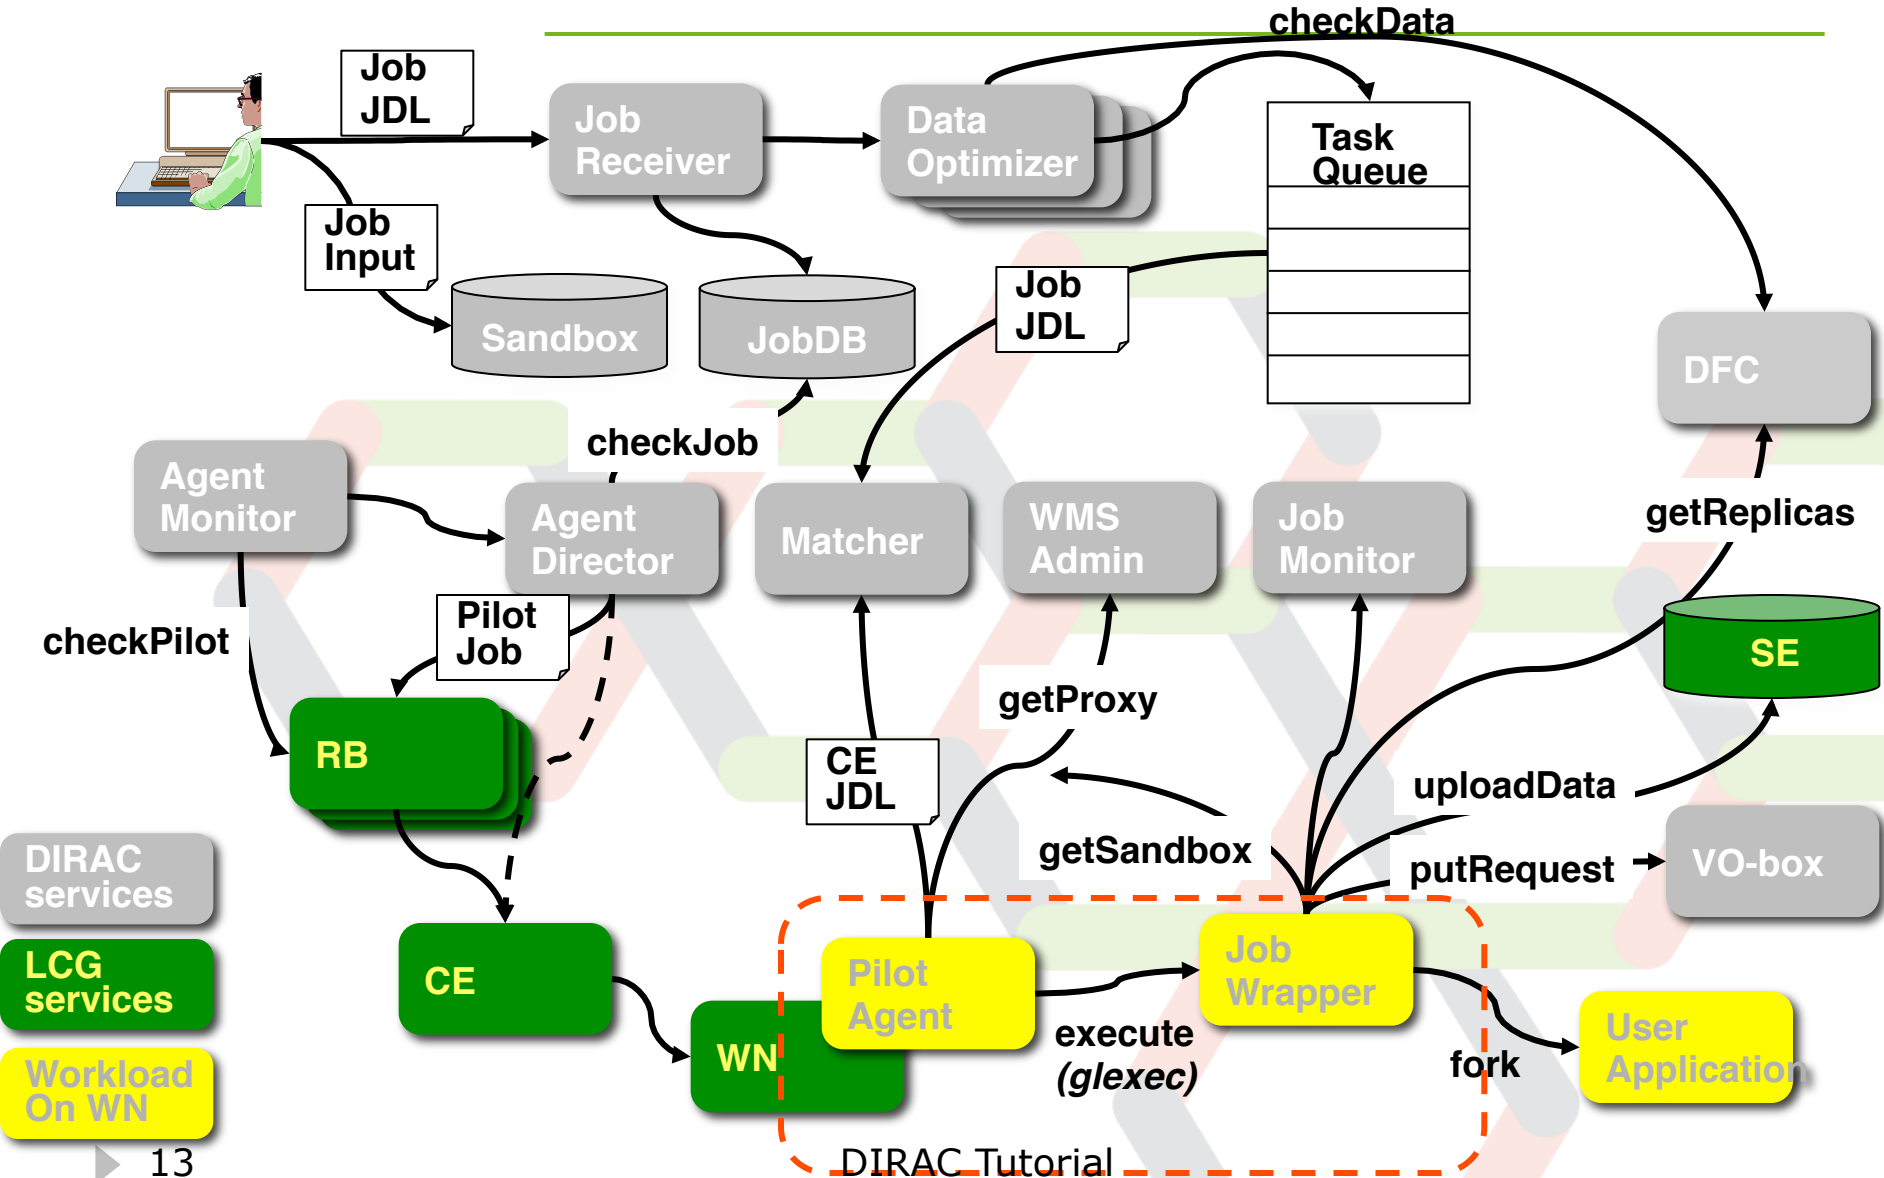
checkData

Job JDL

Job Receiver

Data Optimizer

Task Queue

Job Input

Sandbox

JobDB

Job JDL

DFC

checkJob

Agent Monitor

Agent Director

Matcher

WMS Admin

Job Monitor

getReplicas

checkPilot

Pilot Job

SE

RB

getProxy

CE JDL

uploadData

getSandbox

putRequest

VO-box

DIRAC services

LCG services

Workload On WN

CE

WN

Pilot Agent

Job Wrapper

execute (glexec)

fork

User Application

13

DIRAC Tutorial